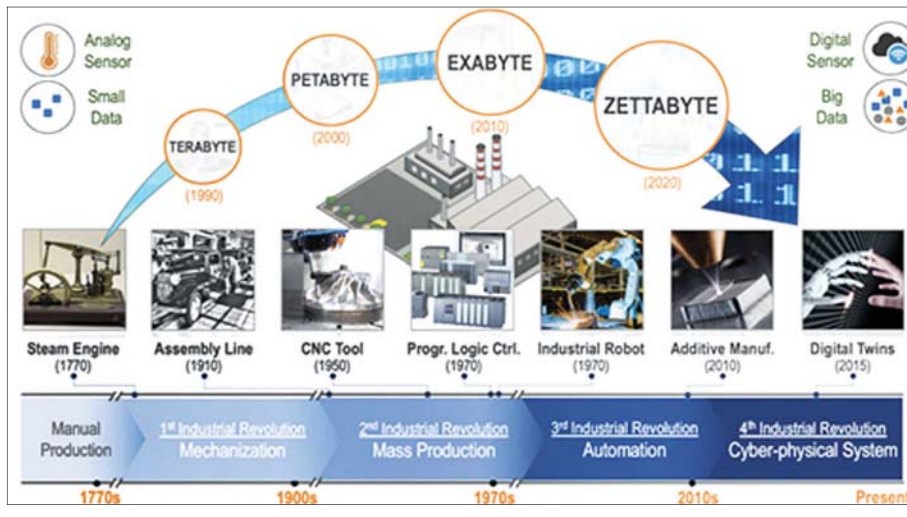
Analog Sensor

Small Data

TERABYTE
(1990)

PETABYTE
(2000)

EXABYTE
(2010)

ZETTABYTE
(2020)

Digital Sensor

Big Data

Steam Engine
(1770)

Assembly Line
(1910)

CNC Tool
(1950)

Progr. Logic Ctrl.
(1970)

Industrial Robot
(1970)

Additive Manuf.
(2010)

Digital Twins
(2015)

Manual Production

1st Industrial Revolution
Mechanization

2nd Industrial Revolution
Mass Production

3rd Industrial Revolution
Automation

4th Industrial Revolution
Cyber-physical System

1770s

1900s

1970s

2010s

Present